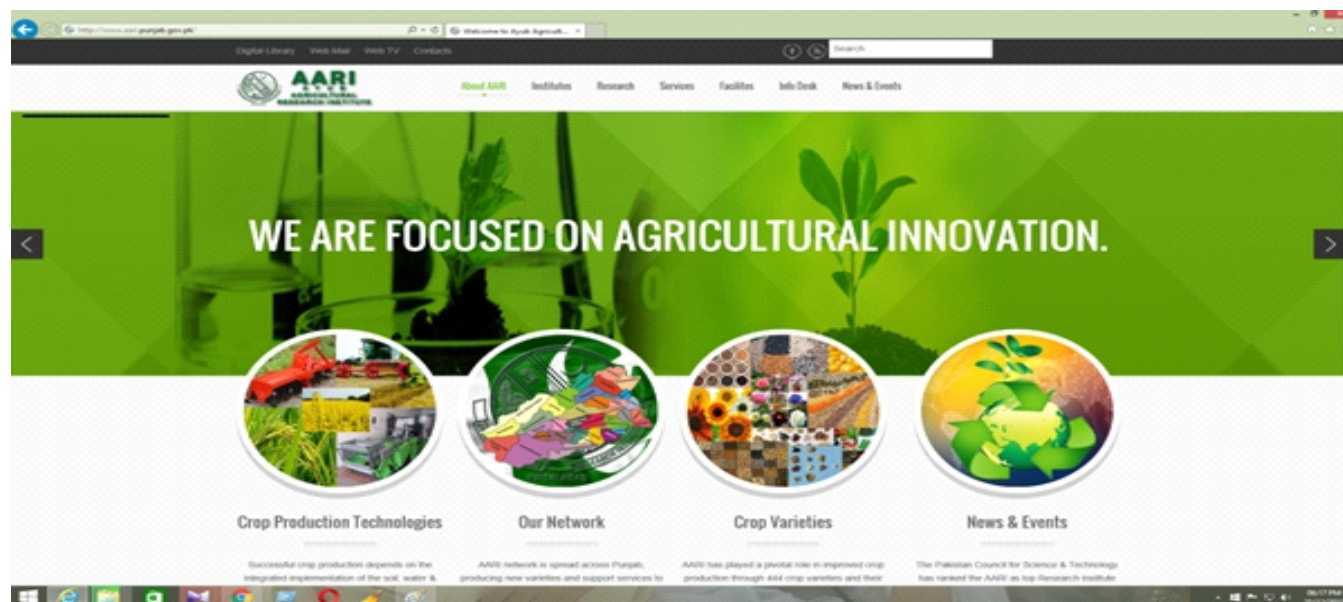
http://www.aari.punjab.gov.pk/ Welcome to Ayub Agricult...

Digital Library Web Mail Web TV Contacts

Search

AARI AGRICULTURAL RESEARCH INSTITUTE

About AARI Institutes Research Services Facilites Info Desk News & Events

WE ARE FOCUSED ON AGRICULTURAL INNOVATION.

Crop Production Technologies

Successful crop production depends on the integrated implementation of the soil, water &

Our Network

AARI network is spread across Punjab, producing new varieties and support services to

Crop Varieties

AARI has played a pivotal role in improved crop production through 444 crop varieties and their

News & Events

The Pakistan Council for Science & Technology has ranked the AARI as top Research Institute